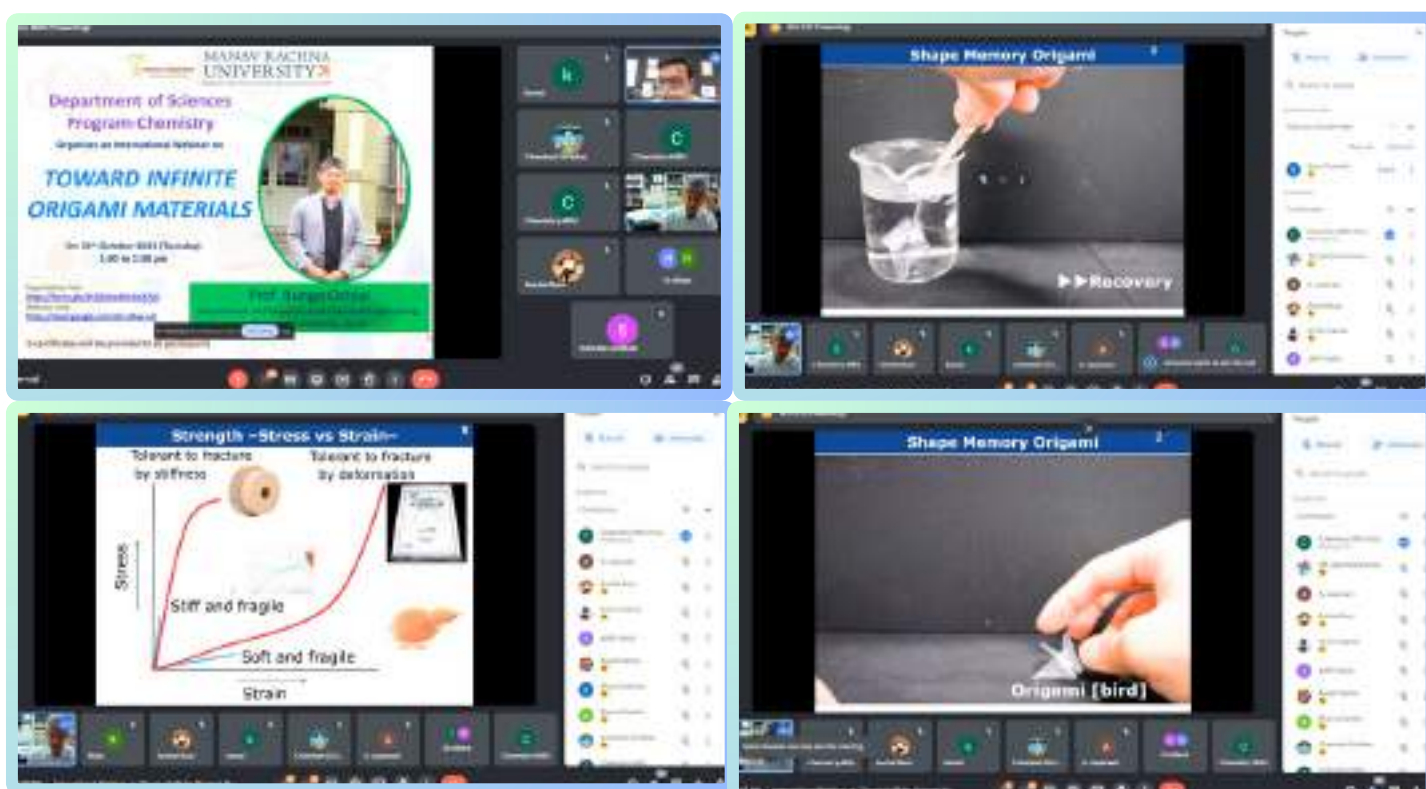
MANAV RACHNA UNIVERSITY

Department of Sciences
Program-Chemistry
Organises an International Webinar on

TOWARD INFINITE ORIGAMI MATERIALS

On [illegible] October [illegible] (Tuesday)
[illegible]

Prof. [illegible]

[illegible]

Shape Memory Origami

▶▶Recovery

Strength ~Stress vs Strain~

Tolerant to fracture by stiffness

Tolerant to fracture by deformation

Stress

Stiff and fragile

Soft and fragile

Strain

Shape Memory Origami

Origami [bird]